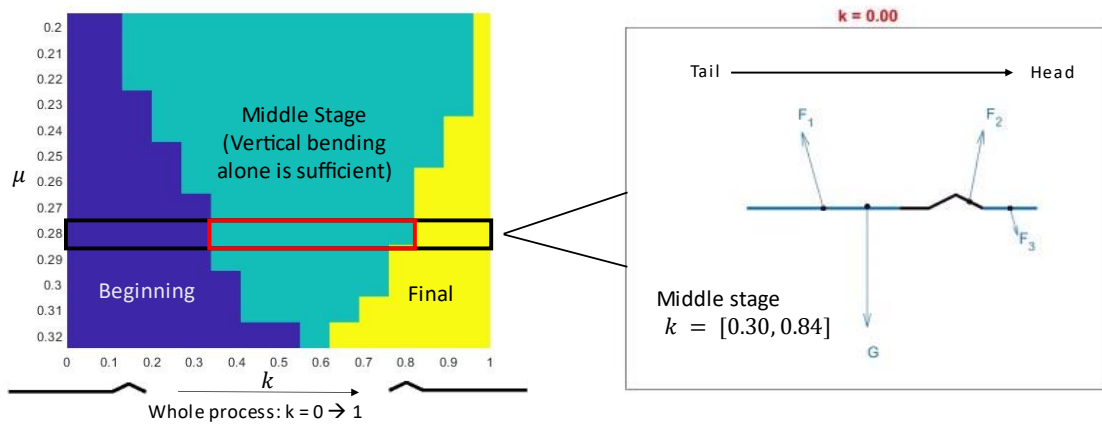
0.2
0.21
0.22
0.23
0.24
0.25
0.26
0.27
0.28
0.29
0.3
0.31
0.32

$\mu$

Middle Stage (Vertical bending alone is sufficient)

Beginning

Final

0 0.1 0.2 0.3 0.4 0.5 0.6 0.7 0.8 0.9 1

$k$

Whole process: k = 0 → 1

k = 0.00

Tail → Head

$F_1$

$F_2$

$F_3$

G

Middle stage
$k = [0.30, 0.84]$